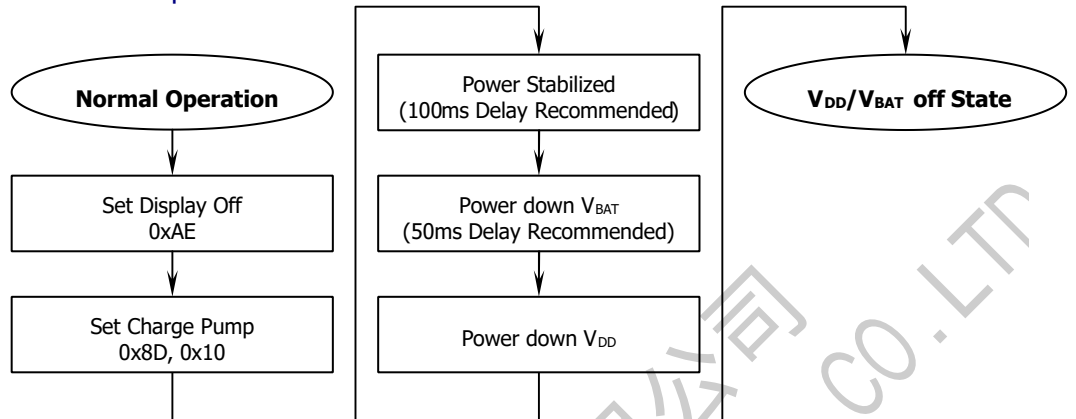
Normal Operation

Set Display Off
0xAE

Set Charge Pump
0x8D, 0x10

Power Stabilized
(100ms Delay Recommended)

Power down $V_{BAT}$
(50ms Delay Recommended)

Power down $V_{DD}$

$V_{DD}/V_{BAT}$ off State

CO.LT